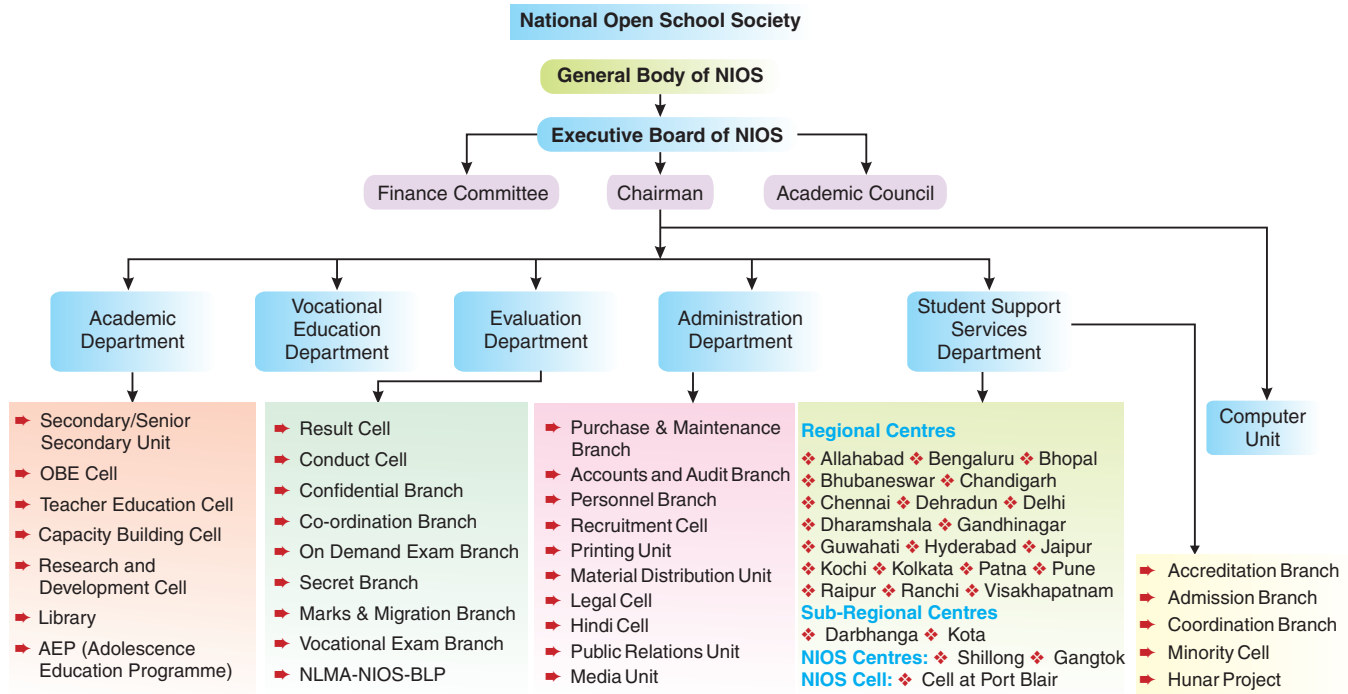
National Open School Society

General Body of NIOS

Executive Board of NIOS

Finance Committee

Chairman

Academic Council

Academic Department

Vocational Education Department

Evaluation Department

Administration Department

Student Support Services Department

Computer Unit

Secondary/Senior Secondary Unit
OBE Cell
Teacher Education Cell
Capacity Building Cell
Research and Development Cell
Library
AEP (Adolescence Education Programme)

Result Cell
Conduct Cell
Confidential Branch
Co-ordination Branch
On Demand Exam Branch
Secret Branch
Marks & Migration Branch
Vocational Exam Branch
NLMA-NIOS-BLP

Purchase & Maintenance Branch
Accounts and Audit Branch
Personnel Branch
Recruitment Cell
Printing Unit
Material Distribution Unit
Legal Cell
Hindi Cell
Public Relations Unit
Media Unit

Regional Centres
❖ Allahabad ❖ Bengaluru ❖ Bhopal
❖ Bhubaneswar ❖ Chandigarh
❖ Chennai ❖ Dehradun ❖ Delhi
❖ Dharamshala ❖ Gandhinagar
❖ Guwahati ❖ Hyderabad ❖ Jaipur
❖ Kochi ❖ Kolkata ❖ Patna ❖ Pune
❖ Raipur ❖ Ranchi ❖ Visakhapatnam
Sub-Regional Centres
❖ Darbhanga ❖ Kota
NIOS Centres: ❖ Shillong ❖ Gangtok
NIOS Cell: ❖ Cell at Port Blair

Accreditation Branch
Admission Branch
Coordination Branch
Minority Cell
Hunar Project